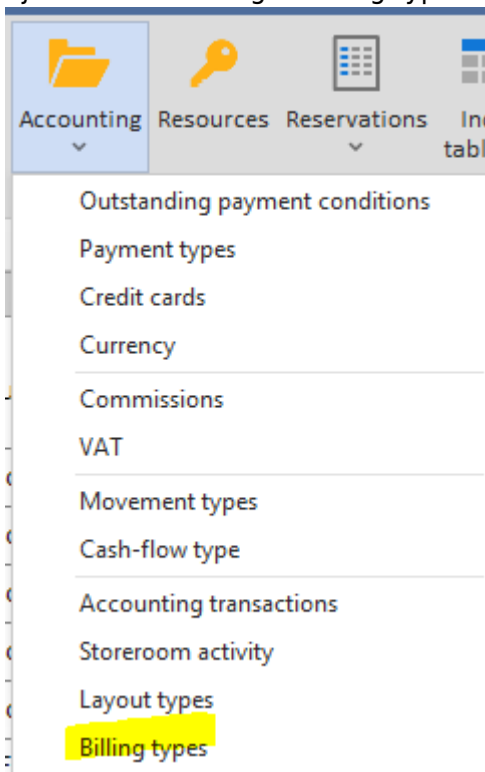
Accounting
Resources
Reservations
In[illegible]
tab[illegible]

Outstanding payment conditions
Payment types
Credit cards
Currency
Commissions
VAT
Movement types
Cash-flow type
Accounting transactions
Storeroom activity
Layout types
Billing types